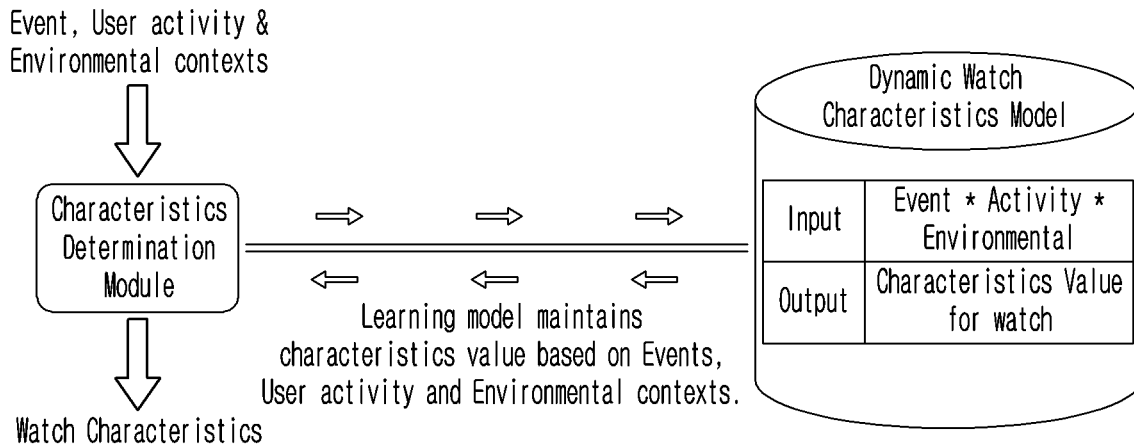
Event, User activity & Environmental contexts

Characteristics Determination Module

Watch Characteristics

Learning model maintains characteristics value based on Events, User activity and Environmental contexts.

Dynamic Watch Characteristics Model

| Input | Event * Activity * Environmental |
|---|---|
| Output | Characteristics Value for watch |